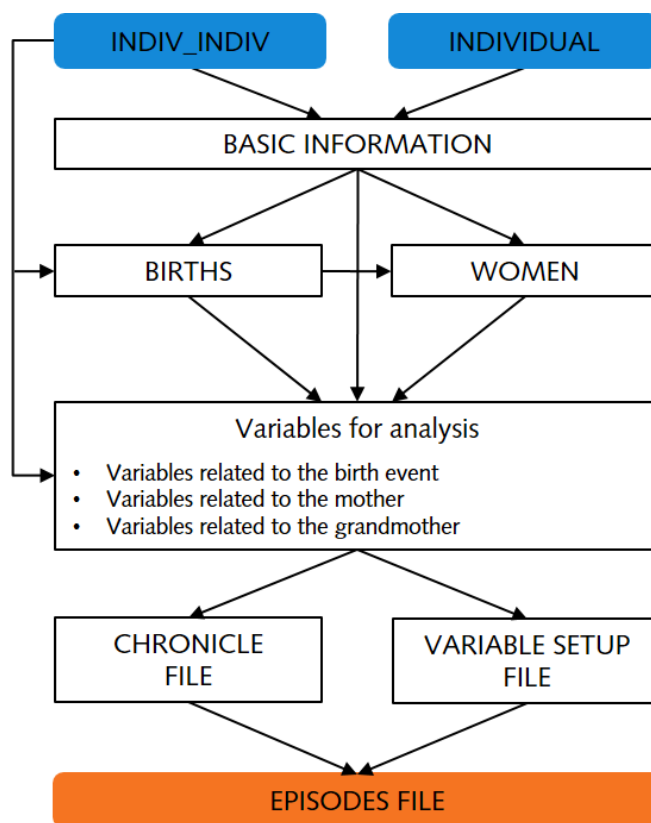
INDIV_INDIV

INDIVIDUAL

BASIC INFORMATION

BIRTHS

WOMEN

Variables for analysis

- Variables related to the birth event
- Variables related to the mother
- Variables related to the grandmother

CHRONICLE FILE

VARIABLE SETUP FILE

EPISODES FILE